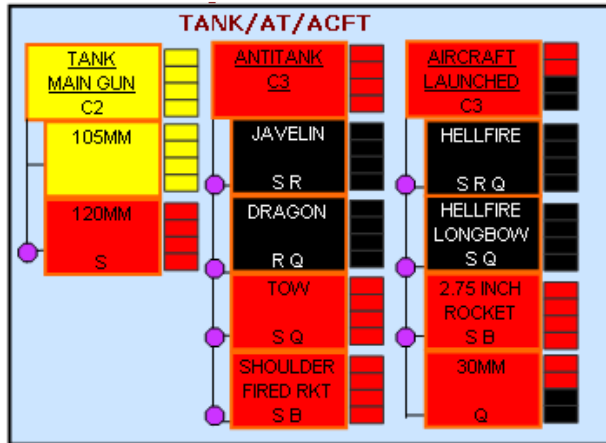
TANK/AT/ACFT

TANK
MAIN GUN
C2

105MM

120MM
S

ANTITANK
C3

JAVELIN
S R

DRAGON
R Q

TOW
S Q

SHOULDER
FIRED RKT
S B

AIRCRAFT
LAUNCHED
C3

HELLFIRE
S R Q

HELLFIRE
LONGBOW
S Q

2.75 INCH
ROCKET
S B

30MM
Q